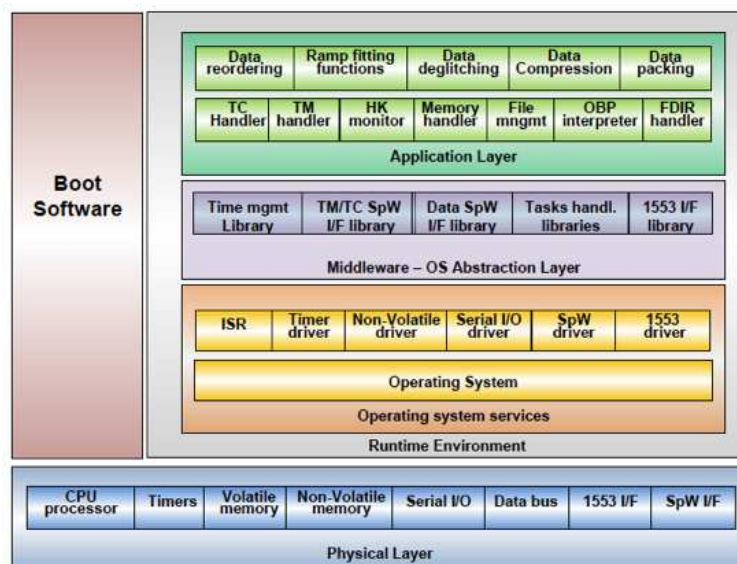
Boot Software

Data reordering | Ramp fitting functions | Data deglitching | Data Compression | Data packing

TC Handler | TM handler | HK monitor | Memory handler | File mngmt | OBP interpreter | FDIR handler

Application Layer

Time mgmt Library | TM/TC SpW I/F library | Data SpW I/F library | Tasks handl. libraries | 1553 I/F library

Middleware – OS Abstraction Layer

ISR | Timer driver | Non-Volatile driver | Serial I/O driver | SpW driver | 1553 driver

Operating System

Operating system services

Runtime Environment

CPU processor | Timers | Volatile memory | Non-Volatile memory | Serial I/O | Data bus | 1553 I/F | SpW I/F

Physical Layer